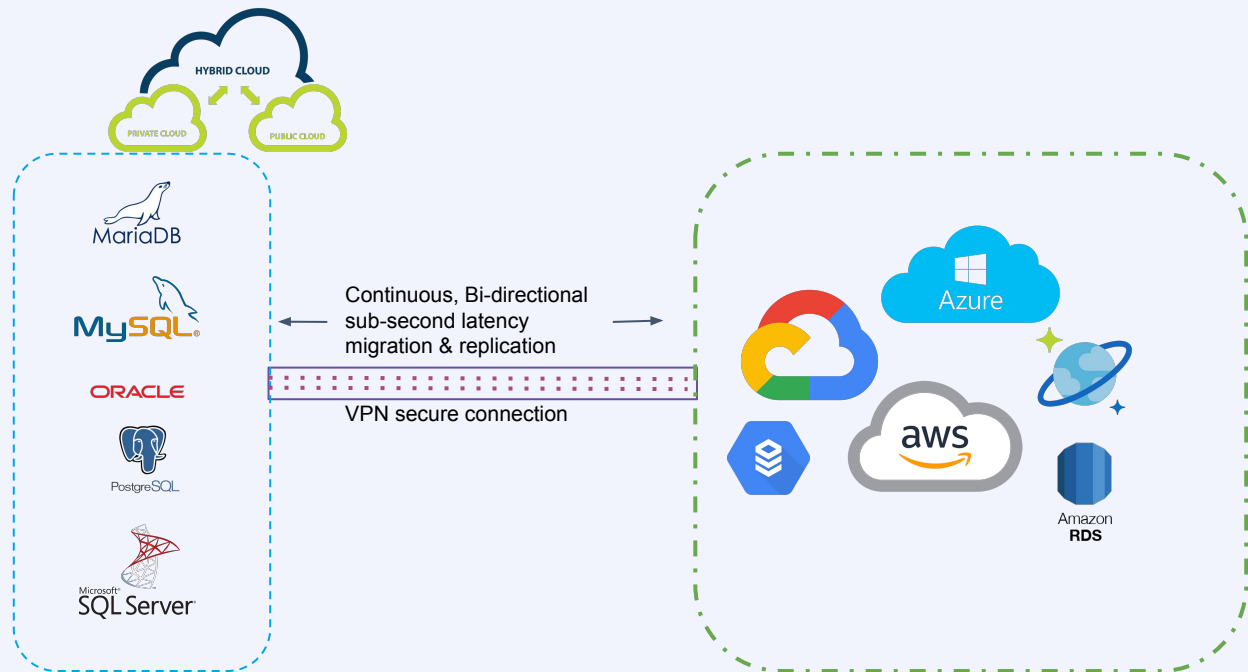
HYBRID CLOUD

PRIVATE CLOUD

PUBLIC CLOUD

MariaDB

MySQL

ORACLE

PostgreSQL

Microsoft SQL Server

Continuous, Bi-directional sub-second latency migration & replication

VPN secure connection

Azure

aws

Amazon RDS